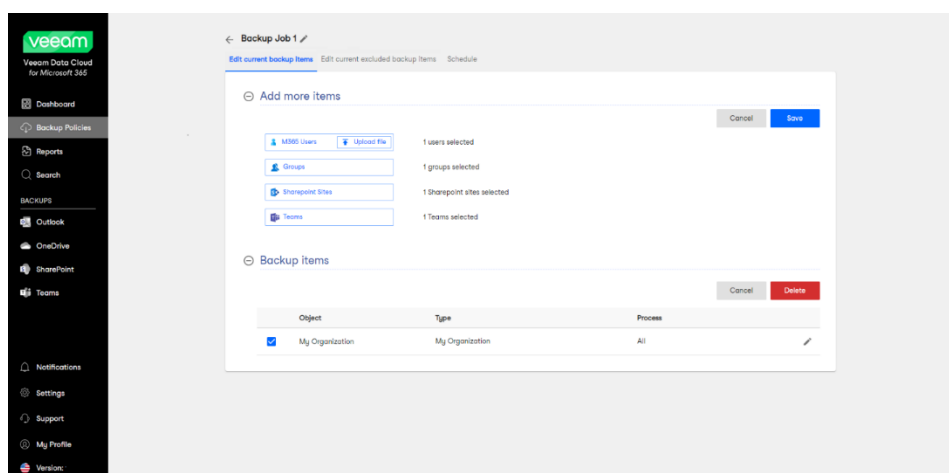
veeam
Veeam Data Cloud
for Microsoft 365

Dashboard
Backup Policies
Reports
Search
BACKUPS
Outlook
OneDrive
SharePoint
Teams

Notifications
Settings
Support
My Profile
Version:

← Backup Job 1

Edit current backup items Edit current excluded backup items Schedule

⊖ Add more items

Cancel Save

M365 Users Upload file 1 users selected
Groups 1 groups selected
Sharepoint Sites 1 Sharepoint sites selected
Teams 1 Teams selected

⊖ Backup items

Cancel Delete

| | Object | Type | Process |
|---|---|---|---|
| ✓ | My Organization | My Organization | All |